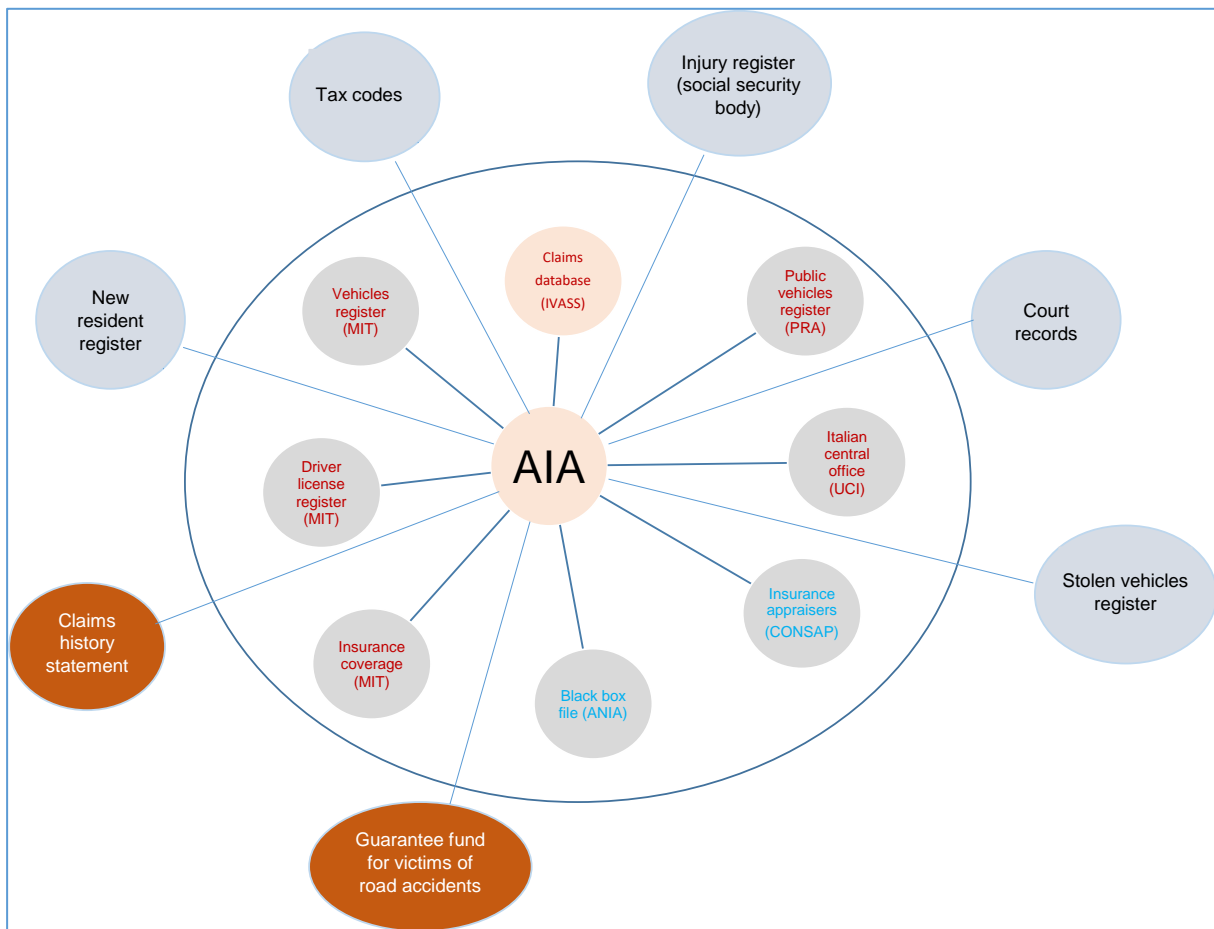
Tax codes

Injury register (social security body)

Claims database (IVASS)

Vehicles register (MIT)

Public vehicles register (PRA)

New resident register

Court records

AIA

Driver license register (MIT)

Italian central office (UCI)

Stolen vehicles register

Claims history statement

Insurance appraisers (CONSAP)

Insurance coverage (MIT)

Black box file (ANIA)

Guarantee fund for victims of road accidents